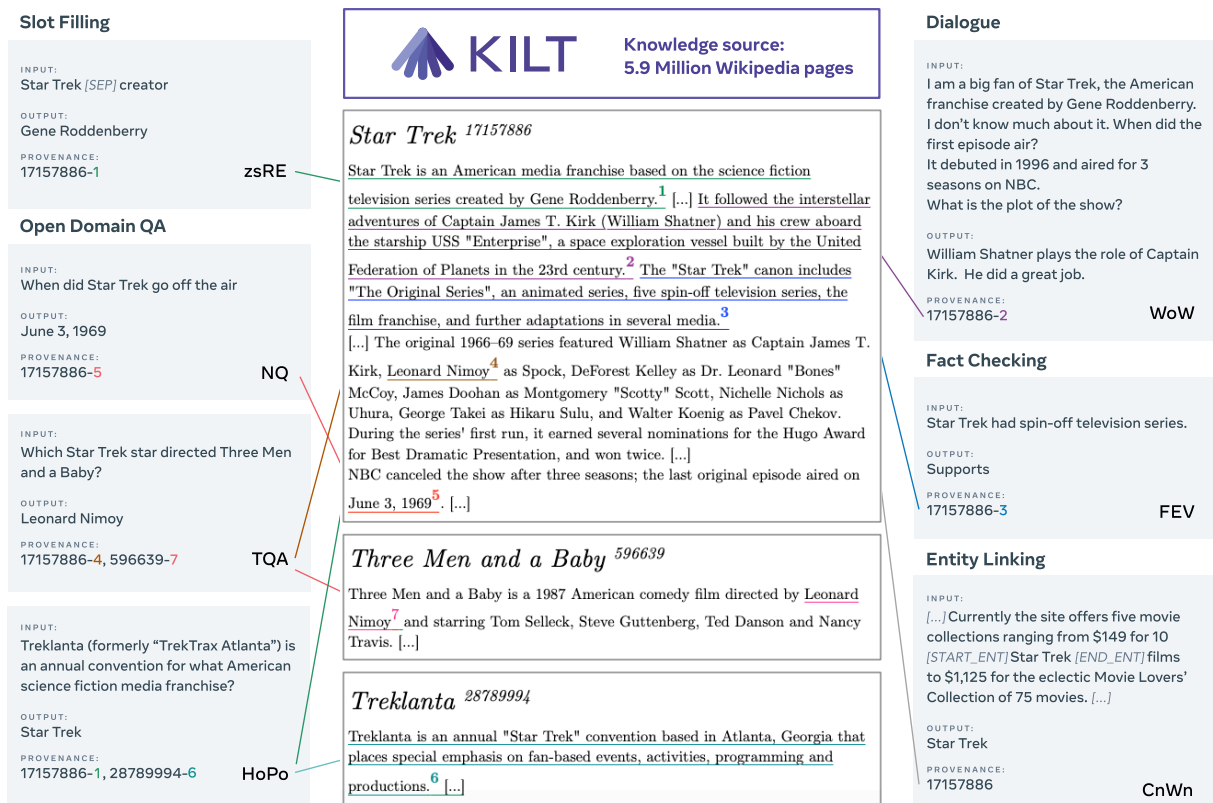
Slot Filling

INPUT:
Star Trek [SEP] creator

OUTPUT:
Gene Roddenberry

PROVENANCE:
17157886-1

zsRE

Open Domain QA

INPUT:
When did Star Trek go off the air

OUTPUT:
June 3, 1969

PROVENANCE:
17157886-5

NQ

INPUT:
Which Star Trek star directed Three Men and a Baby?

OUTPUT:
Leonard Nimoy

PROVENANCE:
17157886-4, 596639-7

TQA

INPUT:
Treklanta (formerly "TrekTrax Atlanta") is an annual convention for what American science fiction media franchise?

OUTPUT:
Star Trek

PROVENANCE:
17157886-1, 28789994-6

HoPo

KILT

Knowledge source:
5.9 Million Wikipedia pages

Star Trek 17157886

Star Trek is an American media franchise based on the science fiction television series created by Gene Roddenberry.$^1$ [...] It followed the interstellar adventures of Captain James T. Kirk (William Shatner) and his crew aboard the starship USS "Enterprise", a space exploration vessel built by the United Federation of Planets in the 23rd century.$^2$ The "Star Trek" canon includes "The Original Series", an animated series, five spin-off television series, the film franchise, and further adaptations in several media.$^3$
[...] The original 1966–69 series featured William Shatner as Captain James T. Kirk, Leonard Nimoy$^4$ as Spock, DeForest Kelley as Dr. Leonard "Bones" McCoy, James Doohan as Montgomery "Scotty" Scott, Nichelle Nichols as Uhura, George Takei as Hikaru Sulu, and Walter Koenig as Pavel Chekov. During the series' first run, it earned several nominations for the Hugo Award for Best Dramatic Presentation, and won twice. [...]
NBC canceled the show after three seasons; the last original episode aired on June 3, 1969$^5$. [...]

Three Men and a Baby 596639

Three Men and a Baby is a 1987 American comedy film directed by Leonard Nimoy$^7$ and starring Tom Selleck, Steve Guttenberg, Ted Danson and Nancy Travis. [...]

Treklanta 28789994

Treklanta is an annual "Star Trek" convention based in Atlanta, Georgia that places special emphasis on fan-based events, activities, programming and productions.$^6$ [...]

Dialogue

INPUT:
I am a big fan of Star Trek, the American franchise created by Gene Roddenberry.
I don't know much about it. When did the first episode air?
It debuted in 1996 and aired for 3 seasons on NBC.
What is the plot of the show?

OUTPUT:
William Shatner plays the role of Captain Kirk. He did a great job.

PROVENANCE:
17157886-2

WoW

Fact Checking

INPUT:
Star Trek had spin-off television series.

OUTPUT:
Supports

PROVENANCE:
17157886-3

FEV

Entity Linking

INPUT:
[...] Currently the site offers five movie collections ranging from $149 for 10 [START_ENT] Star Trek [END_ENT] films to $1,125 for the eclectic Movie Lovers' Collection of 75 movies. [...]

OUTPUT:
Star Trek

PROVENANCE:
17157886

CnWn